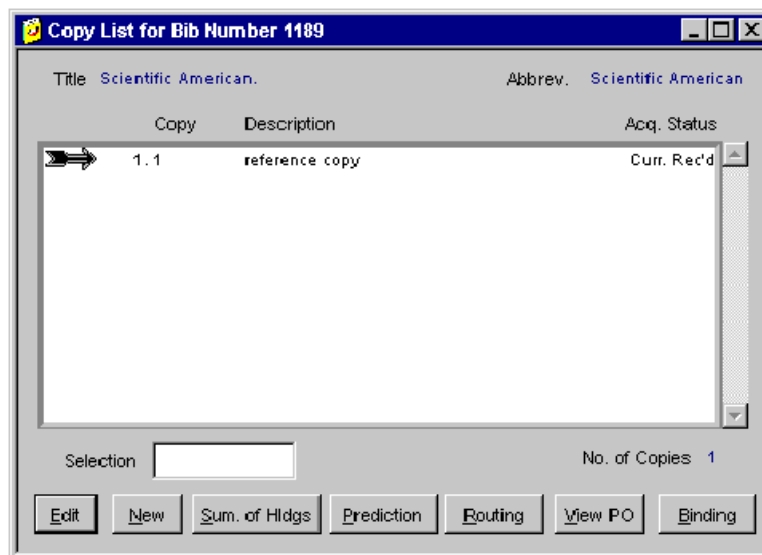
Copy List for Bib Number 1189

Title Scientific American.

Abbrev. Scientific American

| Copy | Description | Acq. Status |
|---|---|---|
| 1.1 | reference copy | Curr. Rec'd |

Selection

No. of Copies 1

Edit
New
Sum. of Hldgs
Prediction
Routing
View PO
Binding